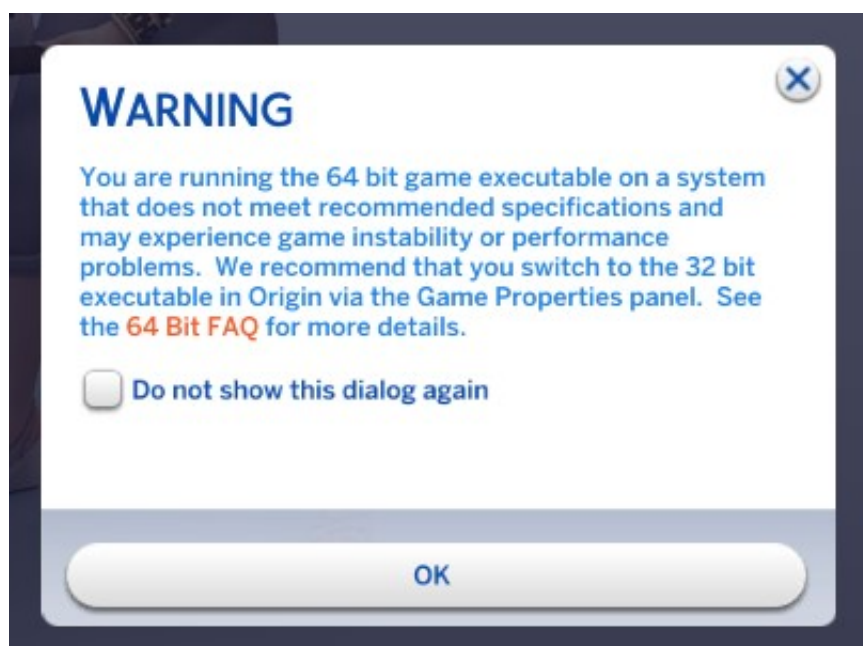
WARNING

You are running the 64 bit game executable on a system that does not meet recommended specifications and may experience game instability or performance problems. We recommend that you switch to the 32 bit executable in Origin via the Game Properties panel. See the 64 Bit FAQ for more details.

Do not show this dialog again

OK